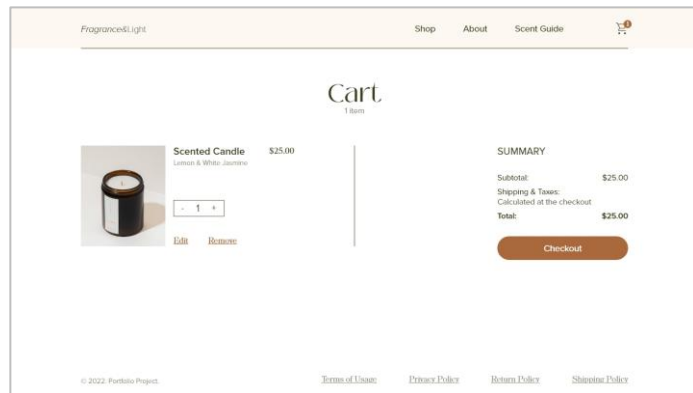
Fragrance&Light

Shop About Scent Guide

Cart
1 item

Scented Candle
Lemon & White Jasmine

$25.00

- 1 +

Edit Remove

SUMMARY

Subtotal: $25.00

Shipping & Taxes:
Calculated at the checkout

Total: $25.00

Checkout

© 2022. Portfolio Project.

Terms of Usage Privacy Policy Return Policy Shipping Policy